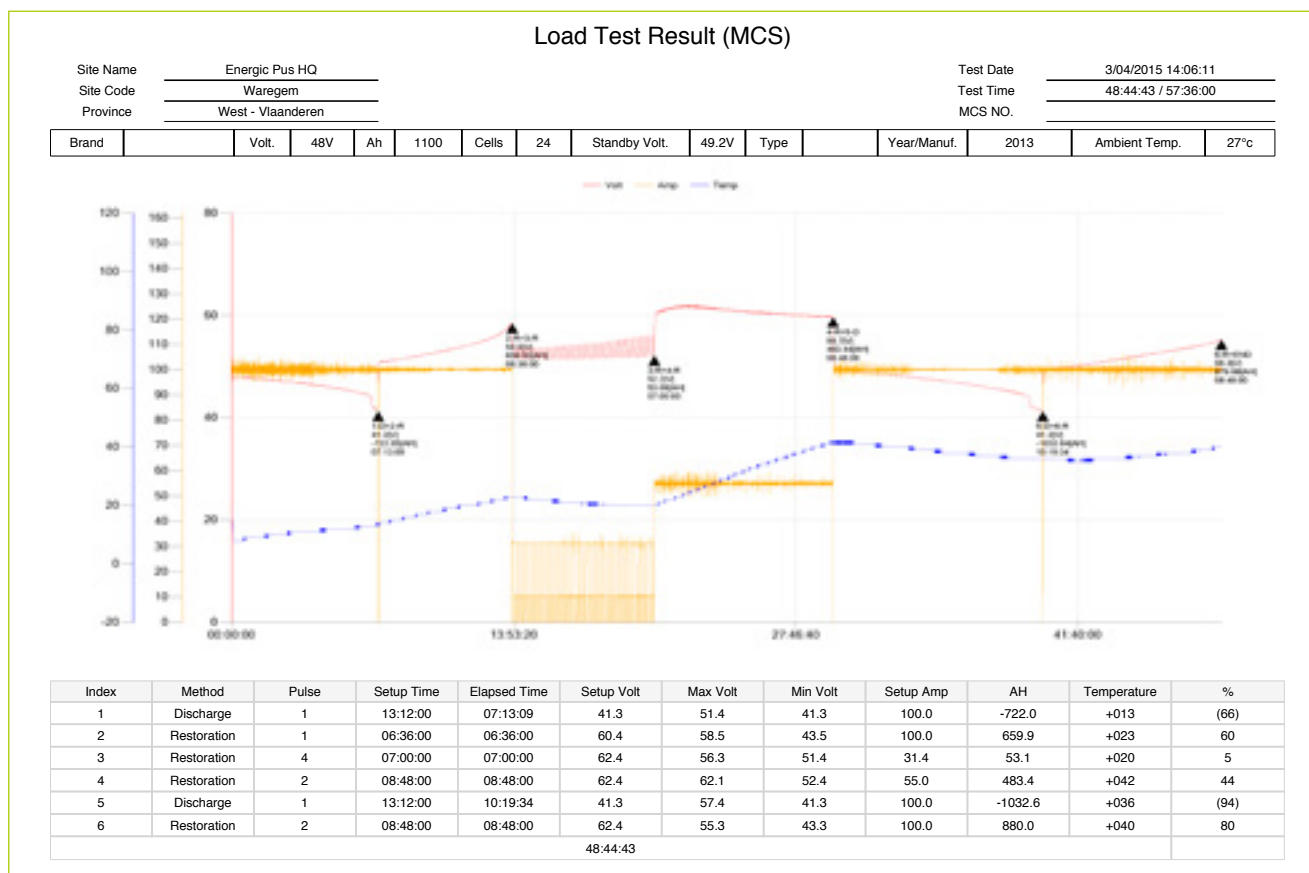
Load Test Result (MCS)

Site Name Energic Pus HQ
Site Code Waregem
Province West - Vlaanderen

Test Date 3/04/2015 14:06:11
Test Time 48:44:43 / 57:36:00
MCS NO.

| Brand | | Volt. | 48V | Ah | 1100 | Cells | 24 | Standby Volt. | 49.2V | Type | | Year/Manuf. | 2013 | Ambient Temp. | 27°c |
|---|---|---|---|---|---|---|---|---|---|---|---|---|---|---|---|

Volt Amp Temp

120 100 80 60 40 20 0 -20

160 150 140 130 120 110 100 90 80 70 60 50 40 30 20 10 0

80 60 40 20 0

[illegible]

00:00:00 13:53:20 27:46:40 41:40:00

| Index | Method | Pulse | Setup Time | Elapsed Time | Setup Volt | Max Volt | Min Volt | Setup Amp | AH | Temperature | % |
|---|---|---|---|---|---|---|---|---|---|---|---|
| 1 | Discharge | 1 | 13:12:00 | 07:13:09 | 41.3 | 51.4 | 41.3 | 100.0 | -722.0 | +013 | (66) |
| 2 | Restoration | 1 | 06:36:00 | 06:36:00 | 60.4 | 58.5 | 43.5 | 100.0 | 659.9 | +023 | 60 |
| 3 | Restoration | 4 | 07:00:00 | 07:00:00 | 62.4 | 56.3 | 51.4 | 31.4 | 53.1 | +020 | 5 |
| 4 | Restoration | 2 | 08:48:00 | 08:48:00 | 62.4 | 62.1 | 52.4 | 55.0 | 483.4 | +042 | 44 |
| 5 | Discharge | 1 | 13:12:00 | 10:19:34 | 41.3 | 57.4 | 41.3 | 100.0 | -1032.6 | +036 | (94) |
| 6 | Restoration | 2 | 08:48:00 | 08:48:00 | 62.4 | 55.3 | 43.3 | 100.0 | 880.0 | +040 | 80 |
| | | | | | 48:44:43 | | | | | | |